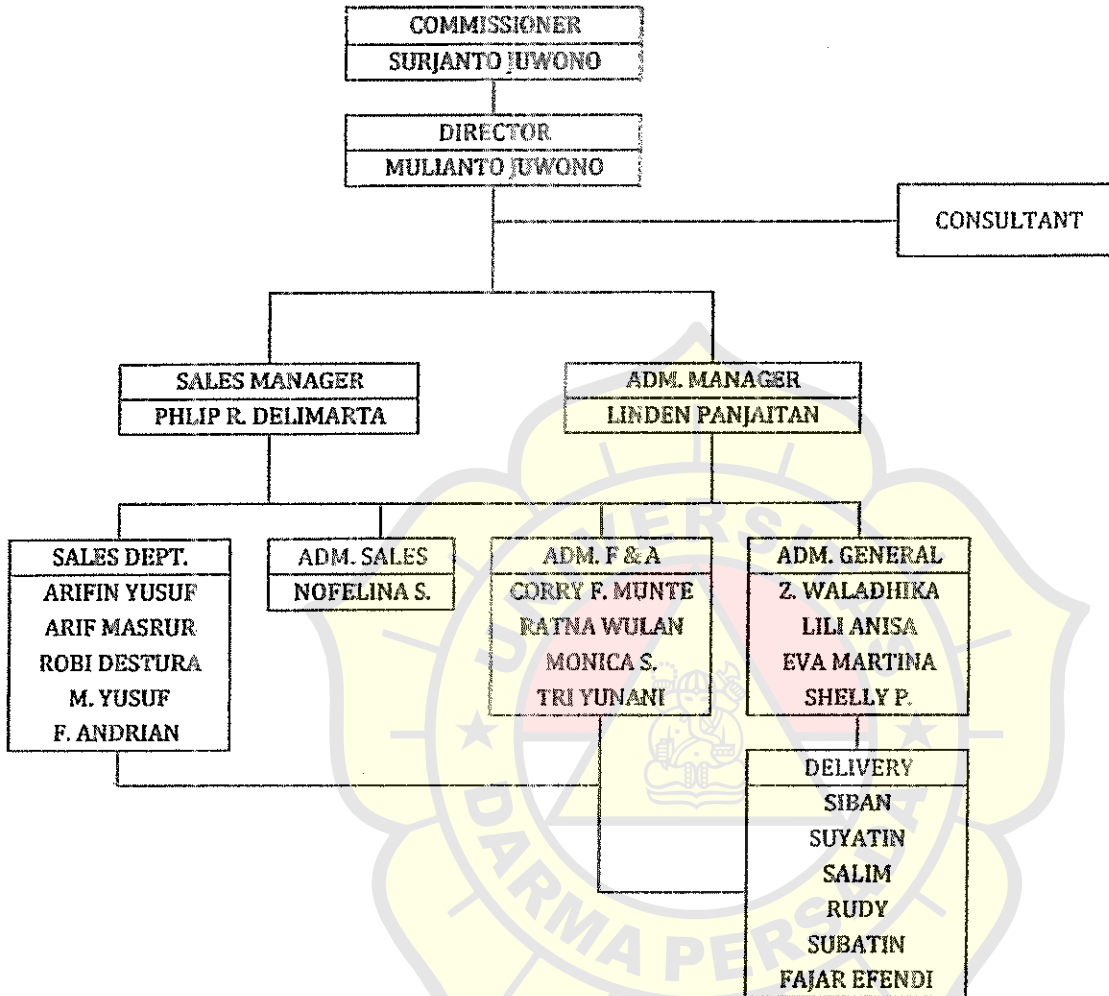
COMMISSIONER
SURJANTO JUWONO

DIRECTOR
MULIANTO JUWONO

CONSULTANT

SALES MANAGER
PHLIP R. DELIMARTA

ADM. MANAGER
LINDEN PANJAITAN

SALES DEPT.
ARIFIN YUSUF
ARIF MASRUR
ROBI DESTURA
M. YUSUF
F. ANDRIAN

ADM. SALES
NOFELINA S.

ADM. F & A
CORRY F. MUNTE
RATNA WULAN
MONICA S.
TRI YUNANI

ADM. GENERAL
Z. WALADHIKA
LILI ANISA
EVA MARTINA
SHELLY P.

DELIVERY
SIBAN
SUYATIN
SALIM
RUDY
SUBATIN
FAJAR EFENDI

DARMA PERS